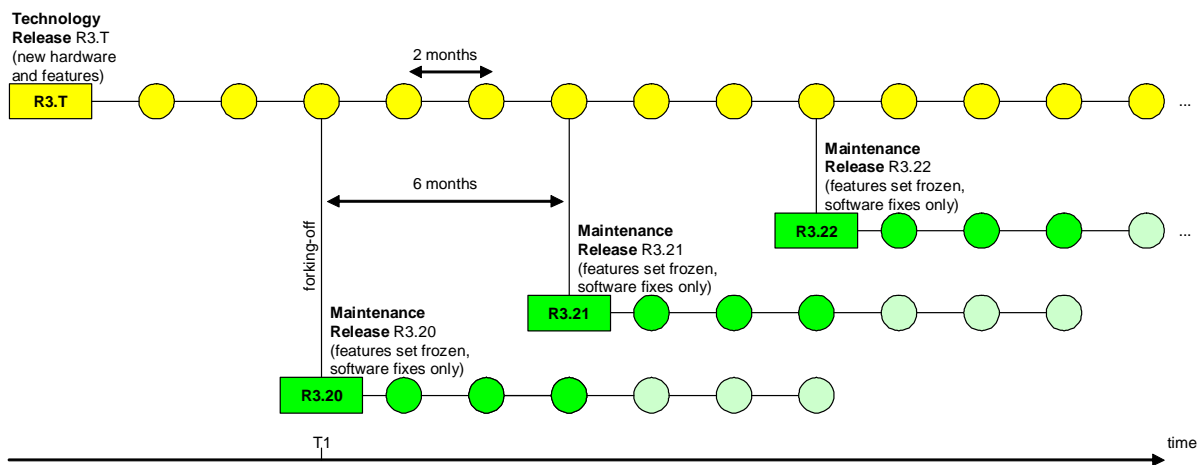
**Technology Release** R3.T (new hardware and features)

2 months

R3.T

...

**Maintenance Release** R3.22 (features set frozen, software fixes only)

6 months

**Maintenance Release** R3.21 (features set frozen, software fixes only)

R3.22

...

forking-off

R3.21

**Maintenance Release** R3.20 (features set frozen, software fixes only)

R3.20

T1

time